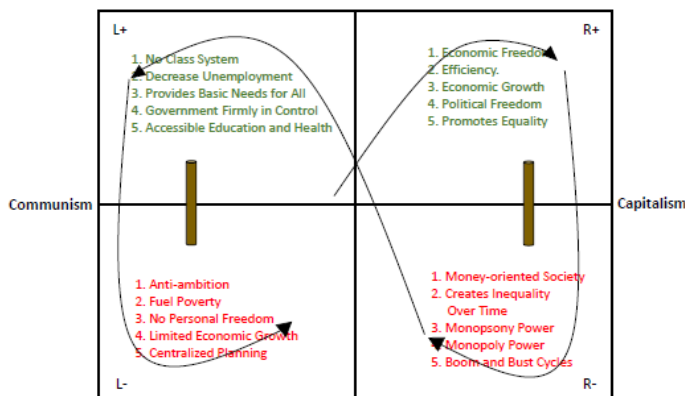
L+

1. No Class System
2. Decrease Unemployment
3. Provides Basic Needs for All
4. Government Firmly in Control
5. Accessible Education and Health

R+

1. Economic Freedom
2. Efficiency.
3. Economic Growth
4. Political Freedom
5. Promotes Equality

Communism

Capitalism

1. Anti-ambition
2. Fuel Poverty
3. No Personal Freedom
4. Limited Economic Growth
5. Centralized Planning

1. Money-oriented Society
2. Creates Inequality Over Time
3. Monopsony Power
4. Monopoly Power
5. Boom and Bust Cycles

L-

R-